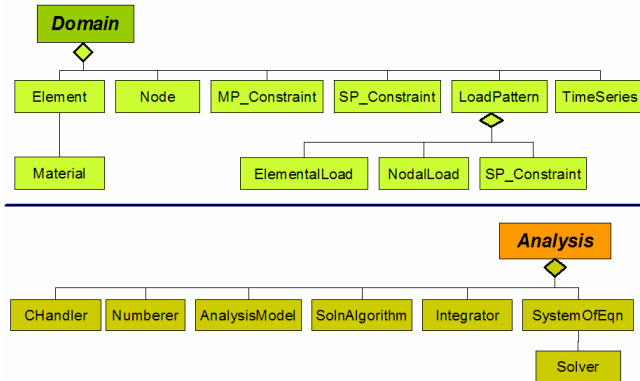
Domain

Element
Node
MP_Constraint
SP_Constraint
LoadPattern
TimeSeries

Material

ElementalLoad
NodalLoad
SP_Constraint

Analysis

CHandler
Numberer
AnalysisModel
SolnAlgorithm
Integrator
SystemOfEqn

Solver